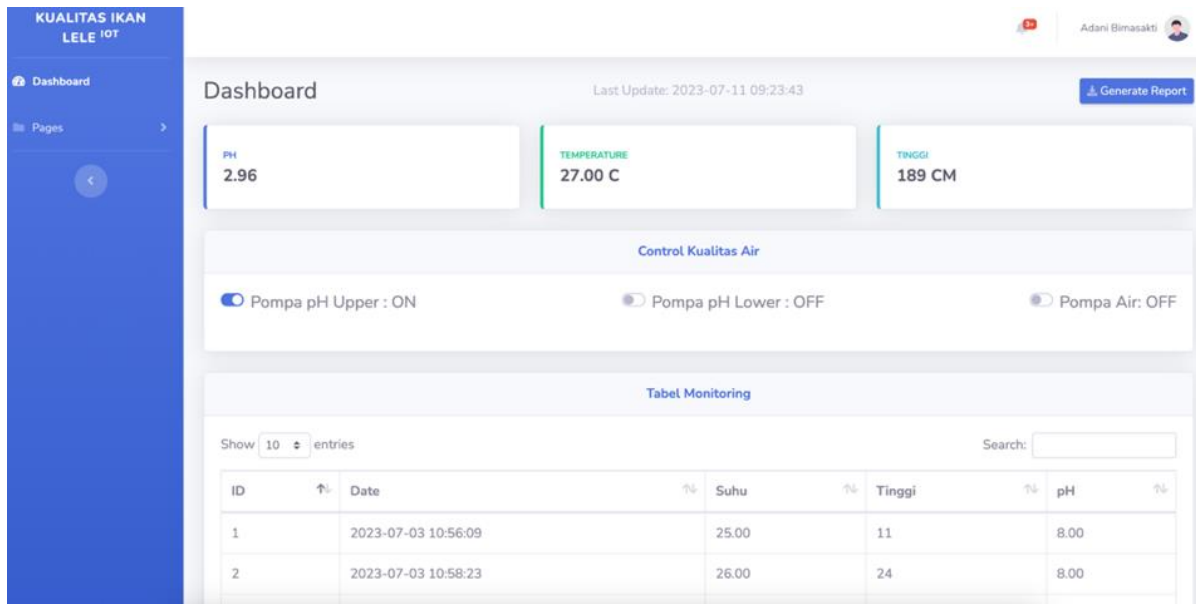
KUALITAS IKAN LELE IOT

Dashboard

Pages

3+ Adani Bimasakti

Dashboard

Last Update: 2023-07-11 09:23:43

Generate Report

PH
2.96

TEMPERATURE
27.00 C

TINGGI
189 CM

Control Kualitas Air

Pompa pH Upper : ON

Pompa pH Lower : OFF

Pompa Air: OFF

Tabel Monitoring

Show 10 entries

Search:

| ID | Date | Suhu | Tinggi | pH |
|---|---|---|---|---|
| 1 | 2023-07-03 10:56:09 | 25.00 | 11 | 8.00 |
| 2 | 2023-07-03 10:58:23 | 26.00 | 24 | 8.00 |